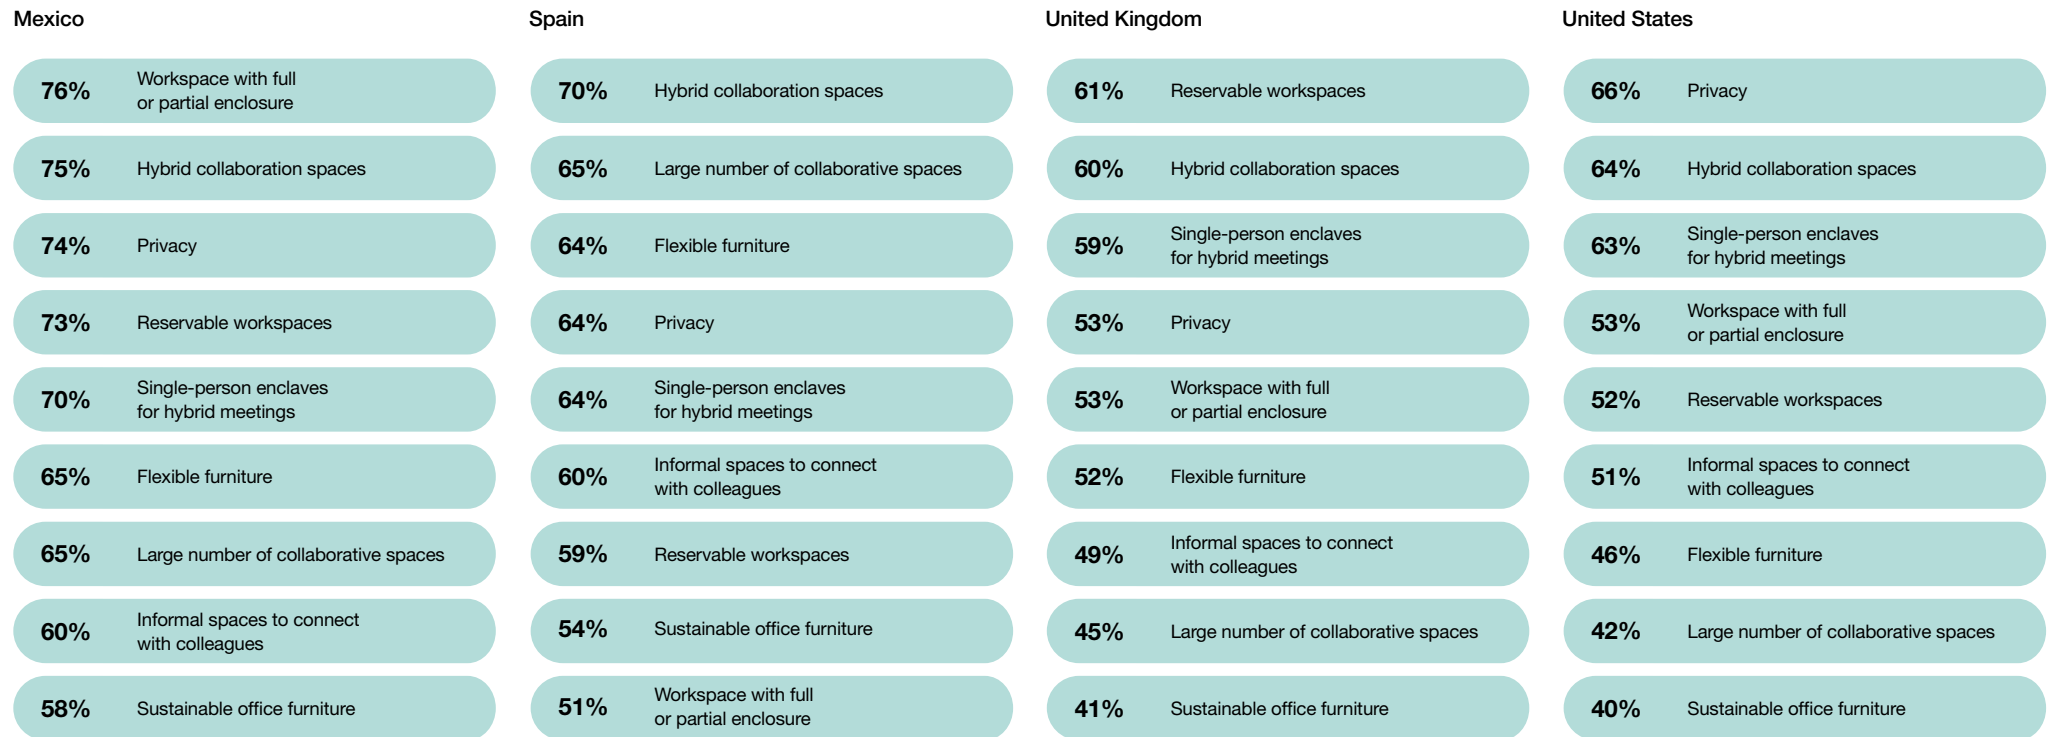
Mexico

76% Workspace with full or partial enclosure

75% Hybrid collaboration spaces

74% Privacy

73% Reservable workspaces

70% Single-person enclaves for hybrid meetings

65% Flexible furniture

65% Large number of collaborative spaces

60% Informal spaces to connect with colleagues

58% Sustainable office furniture

Spain

70% Hybrid collaboration spaces

65% Large number of collaborative spaces

64% Flexible furniture

64% Privacy

64% Single-person enclaves for hybrid meetings

60% Informal spaces to connect with colleagues

59% Reservable workspaces

54% Sustainable office furniture

51% Workspace with full or partial enclosure

United Kingdom

61% Reservable workspaces

60% Hybrid collaboration spaces

59% Single-person enclaves for hybrid meetings

53% Privacy

53% Workspace with full or partial enclosure

52% Flexible furniture

49% Informal spaces to connect with colleagues

45% Large number of collaborative spaces

41% Sustainable office furniture

United States

66% Privacy

64% Hybrid collaboration spaces

63% Single-person enclaves for hybrid meetings

53% Workspace with full or partial enclosure

52% Reservable workspaces

51% Informal spaces to connect with colleagues

46% Flexible furniture

42% Large number of collaborative spaces

40% Sustainable office furniture